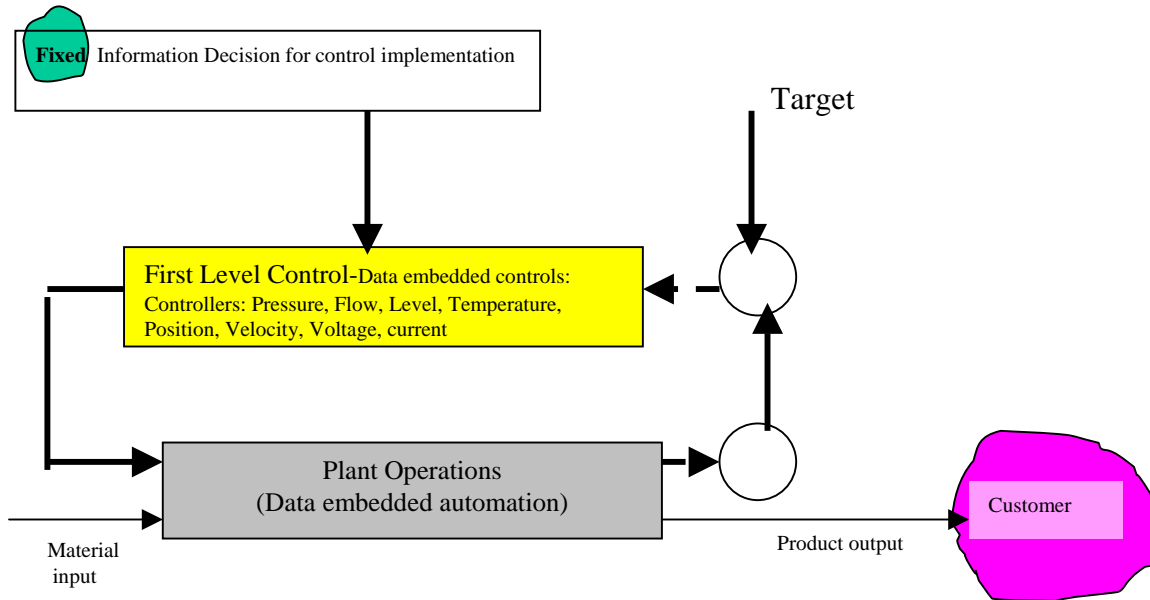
Fixed Information Decision for control implementation

Target

First Level Control-Data embedded controls: Controllers: Pressure, Flow, Level, Temperature, Position, Velocity, Voltage, current

Plant Operations
(Data embedded automation)

Customer

Material input

Product output